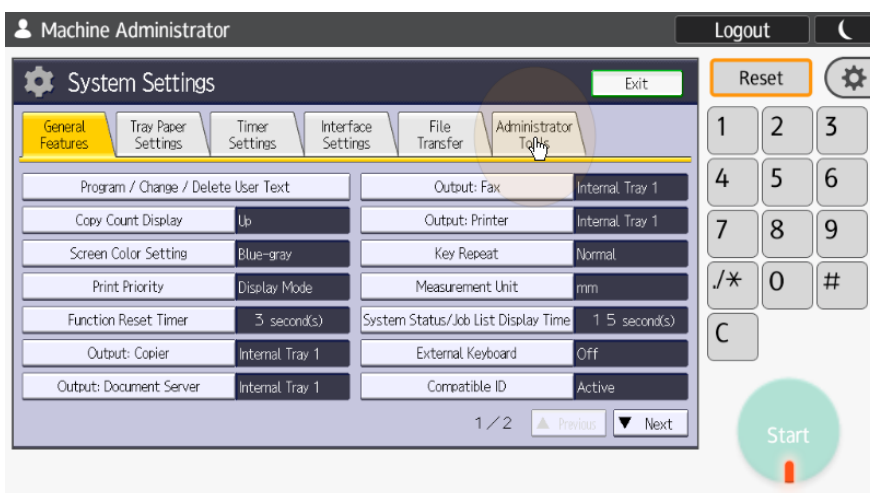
Machine Administrator

Logout

System Settings

Exit

Reset

General Features

Tray Paper Settings

Timer Settings

Interface Settings

File Transfer

Administrator Tools

| Program / Change / Delete User Text | | Output: Fax | Internal Tray 1 |
|---|---|---|---|
| Copy Count Display | Up | Output: Printer | Internal Tray 1 |
| Screen Color Setting | Blue-gray | Key Repeat | Normal |
| Print Priority | Display Mode | Measurement Unit | mm |
| Function Reset Timer | 3 second(s) | System Status/Job List Display Time | 15 second(s) |
| Output: Copier | Internal Tray 1 | External Keyboard | Off |
| Output: Document Server | Internal Tray 1 | Compatible ID | Active |

1/2

Previous

Next

1 2 3
4 5 6
7 8 9
./* 0 #
C

Start